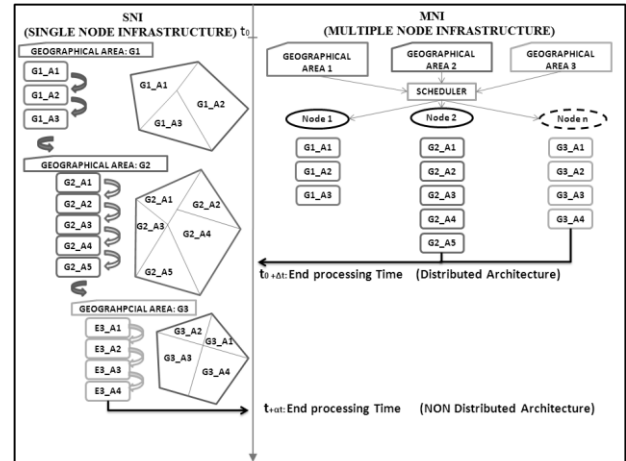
SNI
(SINGLE NODE INFRASTRUCTURE) $t_0$

GEOGRAPHICAL AREA: G1

G1_A1

G1_A2

G1_A3

G1_A1

G1_A2

G1_A3

GEOGRAPHICAL AREA: G2

G2_A1

G2_A2

G2_A3

G2_A4

G2_A5

G2_A1

G2_A2

G2_A3

G2_A4

G2_A5

GEOGRAHPCIAL AREA: G3

E3_A1

E3_A2

E3_A3

E3_A4

G3_A2

G3_A1

G3_A3

G3_A4

MNI
(MULTIPLE NODE INFRASTRUCTURE)

GEOGRAPHICAL AREA 1

GEOGRAPHICAL AREA 2

GEOGRAPHICAL AREA 3

SCHEDULER

Node 1

Node 2

Node n

G1_A1

G1_A2

G1_A3

G2_A1

G2_A2

G2_A3

G2_A4

G2_A5

G3_A1

G3_A2

G3_A3

G3_A4

$t_{0+\Delta t}$: End processing Time (Distributed Architecture)

$t_{+\alpha t}$: End processing Time (NON Distributed Architecture)